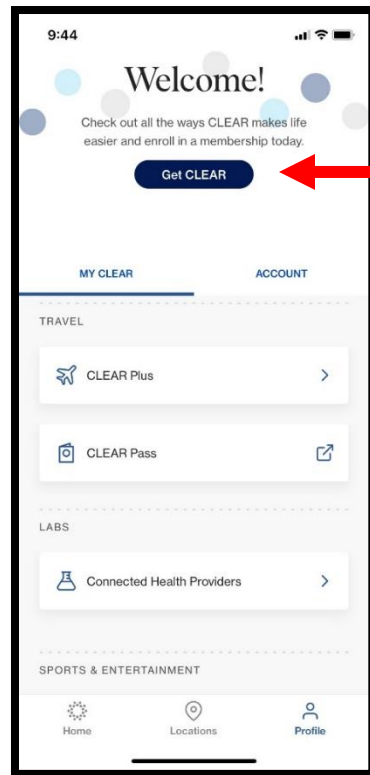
9:44

Welcome!

Check out all the ways CLEAR makes life easier and enroll in a membership today.

Get CLEAR

MY CLEAR

ACCOUNT

TRAVEL

CLEAR Plus

CLEAR Pass

LABS

Connected Health Providers

SPORTS & ENTERTAINMENT

Home

Locations

Profile